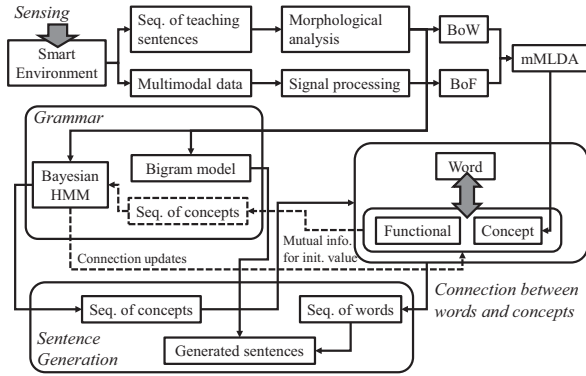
Sensing

Smart Environment

Seq. of teaching sentences

Morphological analysis

BoW

Multimodal data

Signal processing

BoF

mMLDA

Grammar

Bayesian HMM

Bigram model

Seq. of concepts

Word

Functional

Concept

Mutual info. for init. value

Connection updates

Connection between words and concepts

Seq. of concepts

Seq. of words

Sentence Generation

Generated sentences